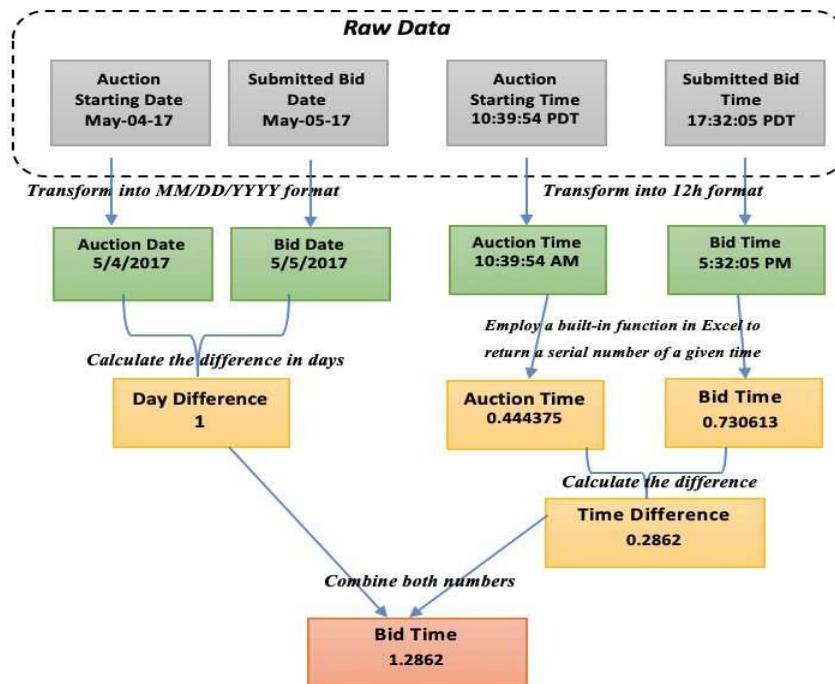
Raw Data

Auction Starting Date May-04-17

Submitted Bid Date May-05-17

Auction Starting Time 10:39:54 PDT

Submitted Bid Time 17:32:05 PDT

Transform into MM/DD/YYYY format

Transform into 12h format

Auction Date 5/4/2017

Bid Date 5/5/2017

Auction Time 10:39:54 AM

Bid Time 5:32:05 PM

Employ a built-in function in Excel to return a serial number of a given time

Calculate the difference in days

Day Difference 1

Auction Time 0.444375

Bid Time 0.730613

Calculate the difference

Time Difference 0.2862

Combine both numbers

Bid Time 1.2862